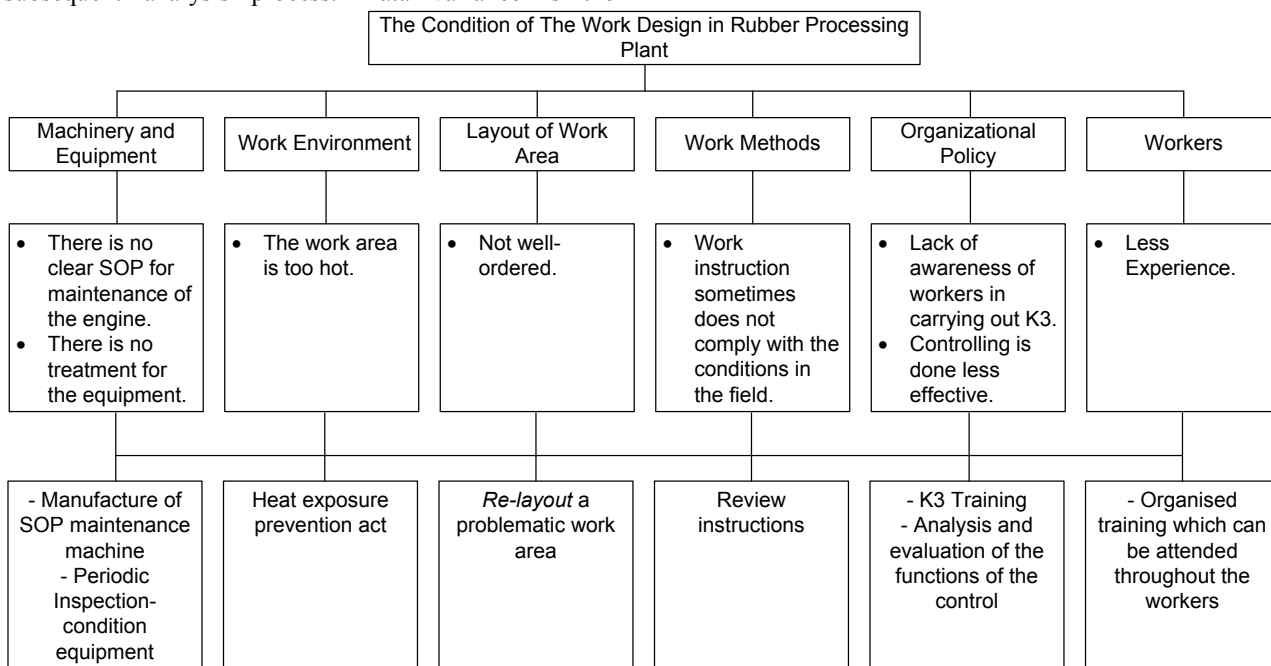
The Condition of The Work Design in Rubber Processing Plant

Machinery and Equipment

Work Environment

Layout of Work Area

Work Methods

Organizational Policy

Workers

- There is no clear SOP for maintenance of the engine.
- There is no treatment for the equipment.

- The work area is too hot.

- Not well-ordered.

- Work instruction sometimes does not comply with the conditions in the field.

- Lack of awareness of workers in carrying out K3.
- Controlling is done less effective.

- Less Experience.

- Manufacture of SOP maintenance machine
- Periodic Inspection-condition equipment

Heat exposure prevention act

*Re-layout* a problematic work area

Review instructions

- K3 Training
- Analysis and evaluation of the functions of the control

- Organised training which can be attended throughout the workers